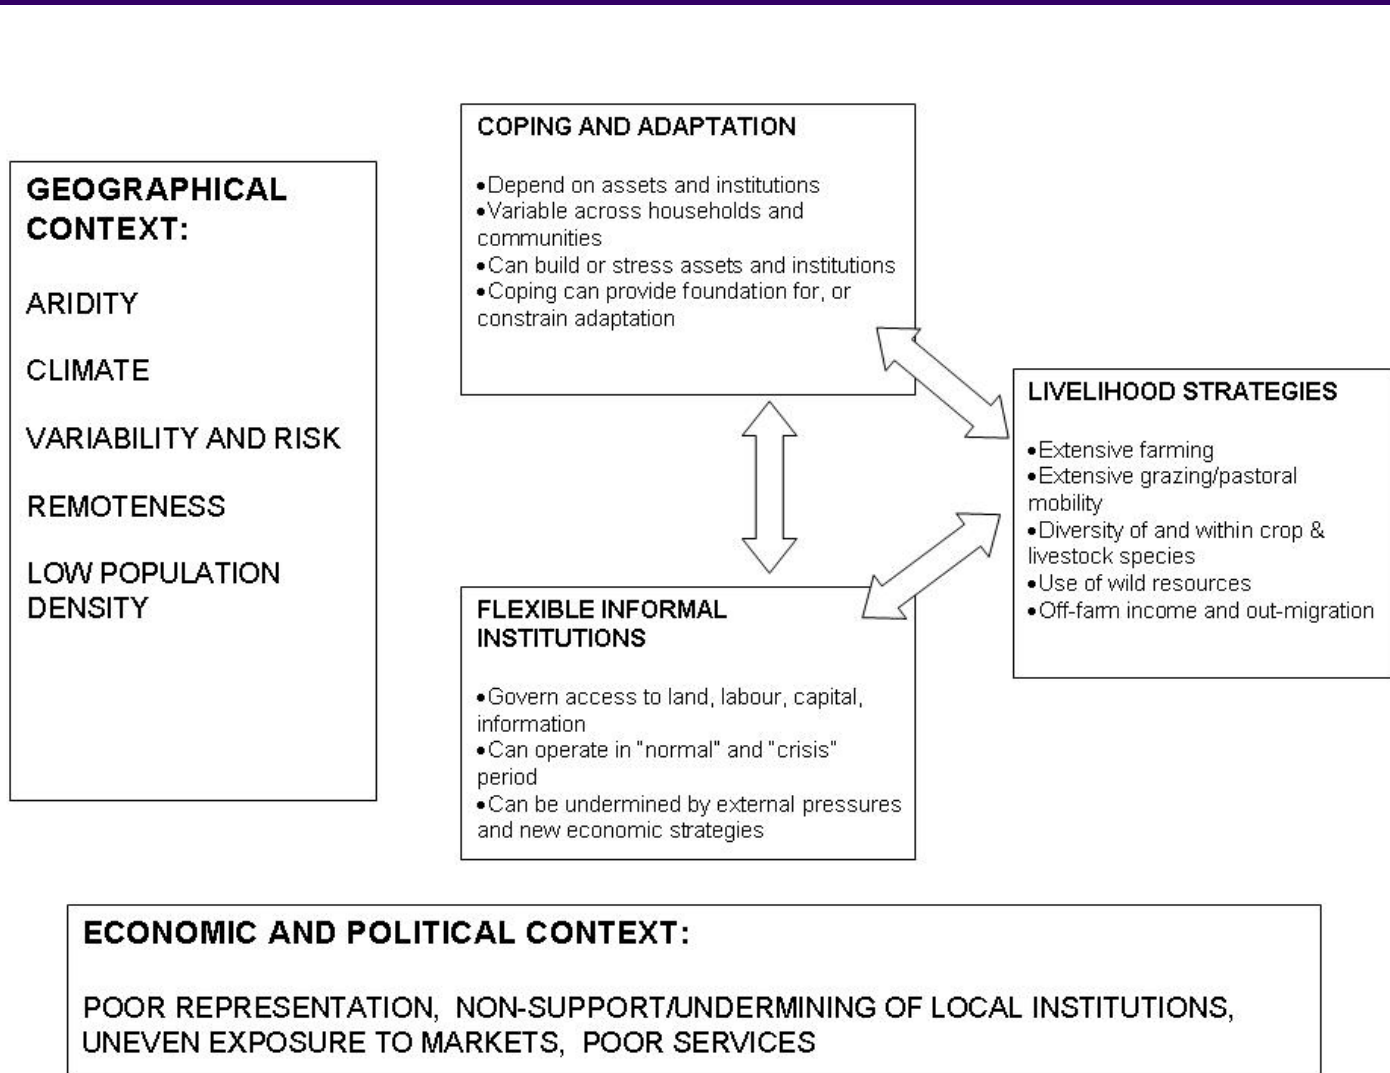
GEOGRAPHICAL CONTEXT:

ARIDITY

CLIMATE

VARIABILITY AND RISK

REMOTENESS

LOW POPULATION DENSITY

COPING AND ADAPTATION

•Depend on assets and institutions
•Variable across households and communities
•Can build or stress assets and institutions
•Coping can provide foundation for, or constrain adaptation

LIVELIHOOD STRATEGIES

•Extensive farming
•Extensive grazing/pastoral mobility
•Diversity of and within crop & livestock species
•Use of wild resources
•Off-farm income and out-migration

FLEXIBLE INFORMAL INSTITUTIONS

•Govern access to land, labour, capital, information
•Can operate in "normal" and "crisis" period
•Can be undermined by external pressures and new economic strategies

ECONOMIC AND POLITICAL CONTEXT:

POOR REPRESENTATION, NON-SUPPORT/UNDERMINING OF LOCAL INSTITUTIONS, UNEVEN EXPOSURE TO MARKETS, POOR SERVICES